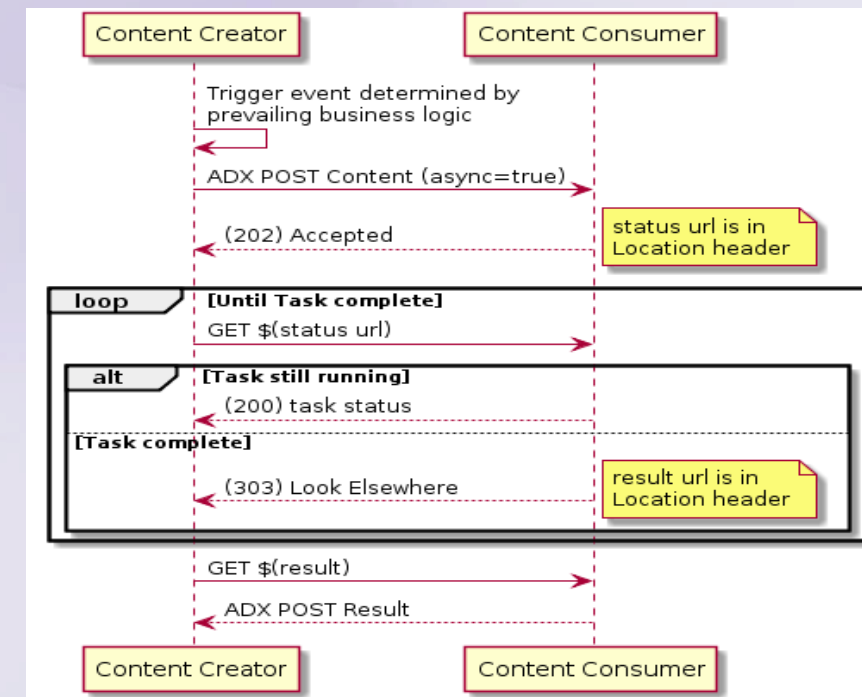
Content Creator

Content Consumer

Trigger event determined by prevailing business logic

ADX POST Content (async=true)

(202) Accepted

status url is in Location header

loop

[Until Task complete]

GET $(status url)

alt

[Task still running]

(200) task status

[Task complete]

(303) Look Elsewhere

result url is in Location header

GET $(result)

ADX POST Result

Content Creator

Content Consumer